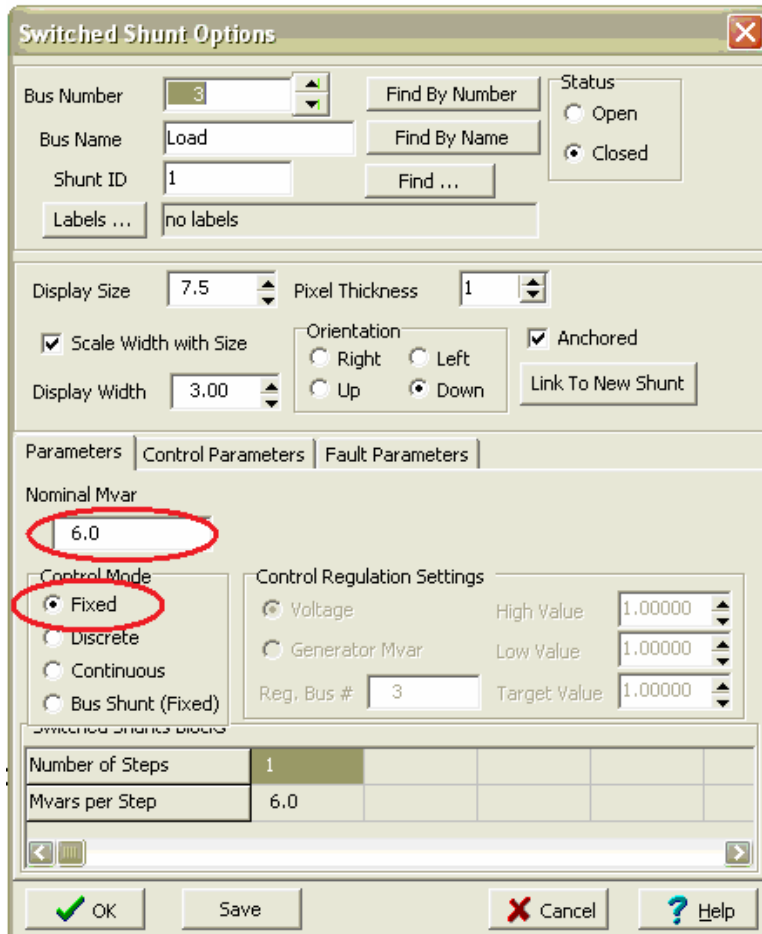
Switched Shunt Options

Bus Number 3
Find By Number
Status
Open
Closed
Bus Name Load
Find By Name
Shunt ID 1
Find ...
Labels ... no labels

Display Size 7.5
Pixel Thickness 1
Scale Width with Size
Orientation
Right
Left
Up
Down
Anchored
Display Width 3.00
Link To New Shunt

Parameters | Control Parameters | Fault Parameters

Nominal Mvar
6.0

Control Mode
Fixed
Discrete
Continuous
Bus Shunt (Fixed)

Control Regulation Settings
Voltage
Generator Mvar
Reg. Bus # 3
High Value 1.00000
Low Value 1.00000
Target Value 1.00000

Switched Shunts Block

| Number of Steps | 1 |
|---|---|
| Mvars per Step | 6.0 |

OK
Save
Cancel
Help